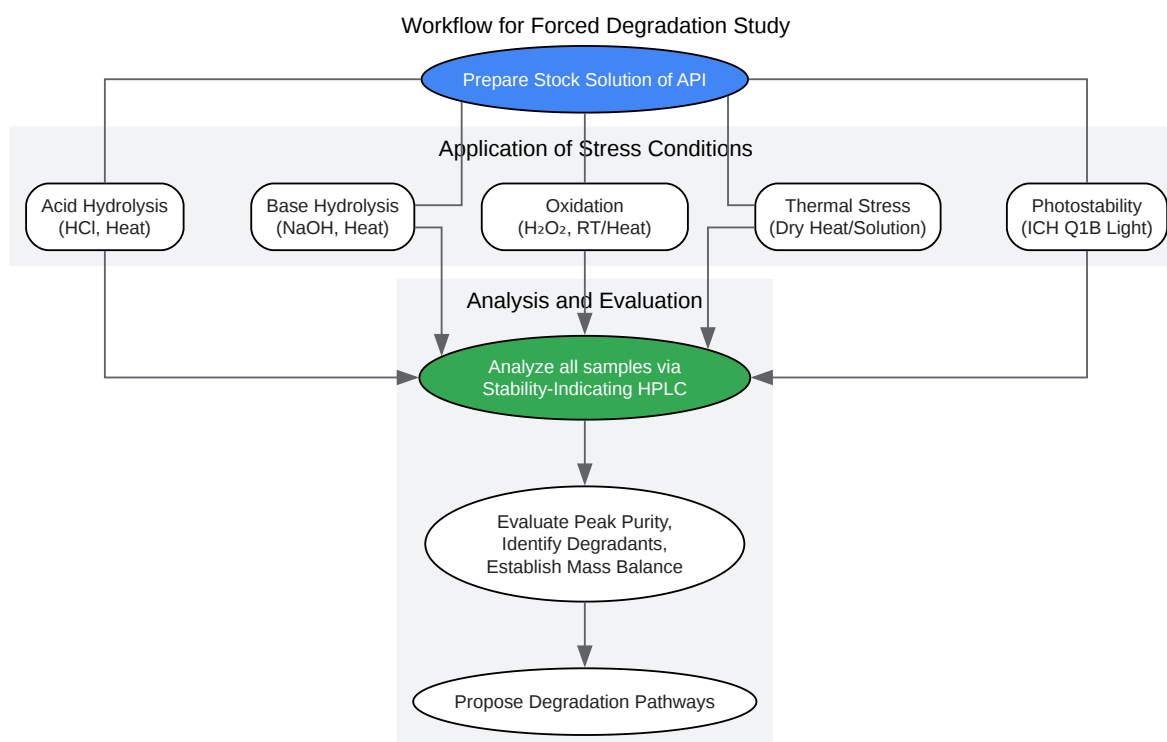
Workflow for Forced Degradation Study

Prepare Stock Solution of API

Application of Stress Conditions

Acid Hydrolysis
(HCl, Heat)

Base Hydrolysis
(NaOH, Heat)

Oxidation
($H_2O_2$, RT/Heat)

Thermal Stress
(Dry Heat/Solution)

Photostability
(ICH Q1B Light)

Analysis and Evaluation

Analyze all samples via
Stability-Indicating HPLC

Evaluate Peak Purity,
Identify Degradants,
Establish Mass Balance

Propose Degradation Pathways